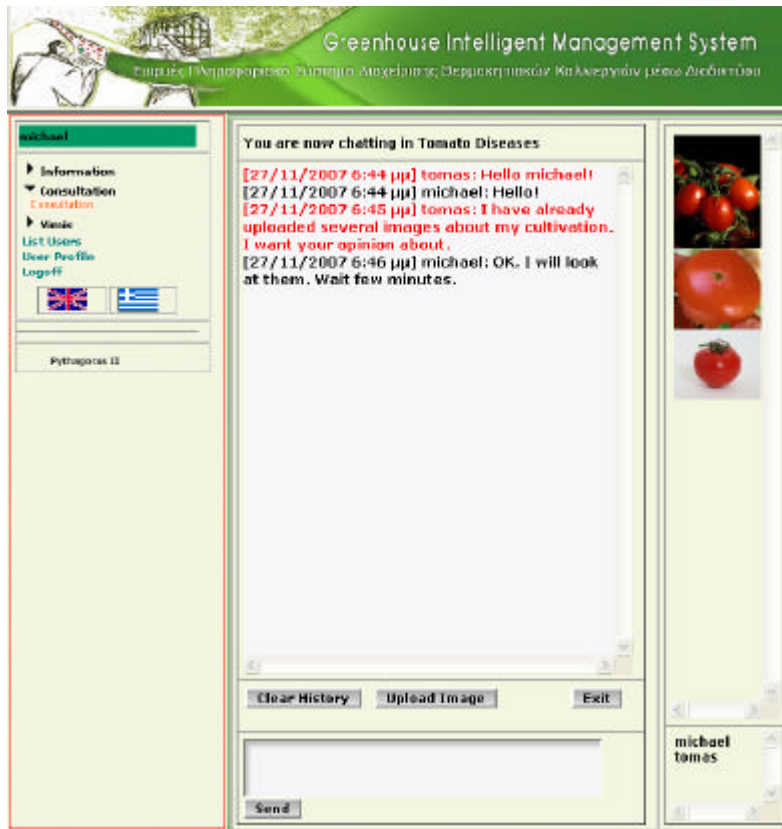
Greenhouse Intelligent Management System

Ευφυές Πληροφοριακό Σύστημα Διαχείρισης Θερμοκηπιακών Καλλιεργειών μέσω Διαδικτύου

michael

Information
Consultation
Consultation
Vision
List Users
User Profile
Logoff

Pythagoras II

You are now chatting in Tomato Diseases

[27/11/2007 6:44 μμ] tomas: Hello michael!
[27/11/2007 6:44 μμ] michael: Hello!
[27/11/2007 6:45 μμ] tomas: I have already uploaded several images about my cultivation. I want your opinion about.
[27/11/2007 6:46 μμ] michael: OK. I will look at them. Wait few minutes.

Clear History
Upload Image
Exit

Send

michael
tomas